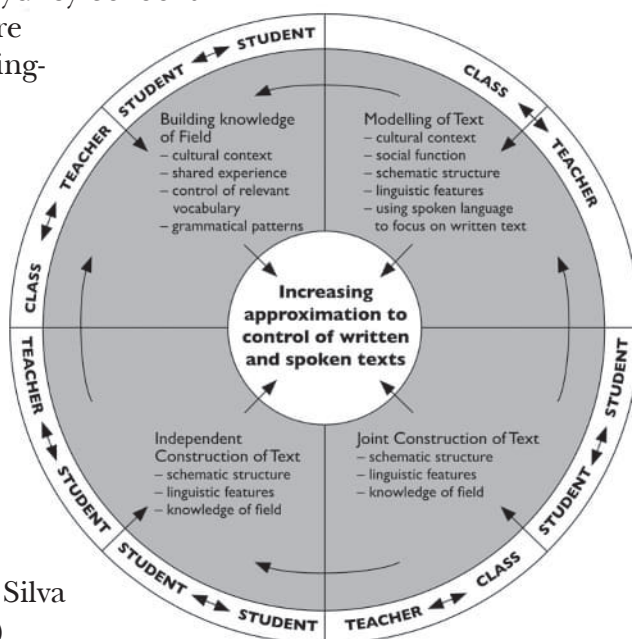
re
ing-

STUDENT ↔ STUDENT

CLASS ↔ TEACHER

TEACHER ↔ CLASS

Building knowledge of Field
– cultural context
– shared experience
– control of relevant vocabulary
– grammatical patterns

Modelling of Text
– cultural context
– social function
– schematic structure
– linguistic features
– using spoken language to focus on written text

Increasing approximation to control of written and spoken texts

TEACHER ↔ STUDENT

STUDENT ↔ STUDENT

Independent Construction of Text
– schematic structure
– linguistic features
– knowledge of field

Joint Construction of Text
– schematic structure
– linguistic features
– knowledge of field

STUDENT ↔ STUDENT

TEACHER ↔ CLASS

Silva
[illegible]